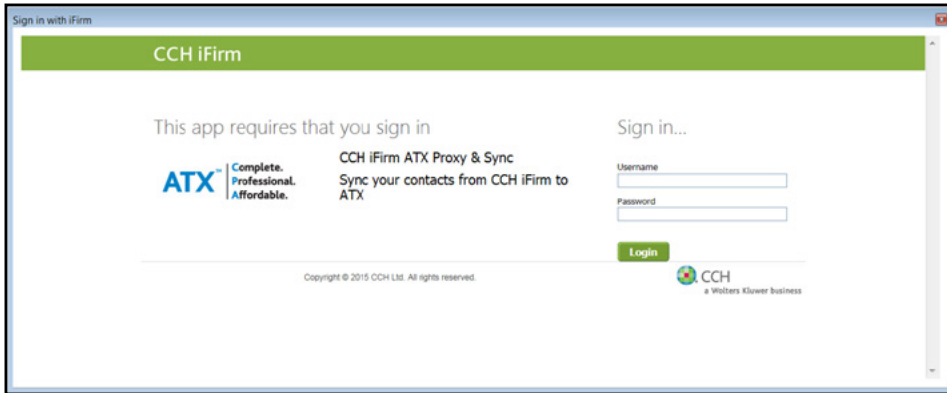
Sign in with iFirm

CCH iFirm

This app requires that you sign in

ATX™ Complete. Professional. Affordable.

CCH iFirm ATX Proxy & Sync

Sync your contacts from CCH iFirm to ATX

Sign in...

Username

Password

Login

Copyright © 2015 CCH Ltd. All rights reserved.

CCH
a Wolters Kluwer business